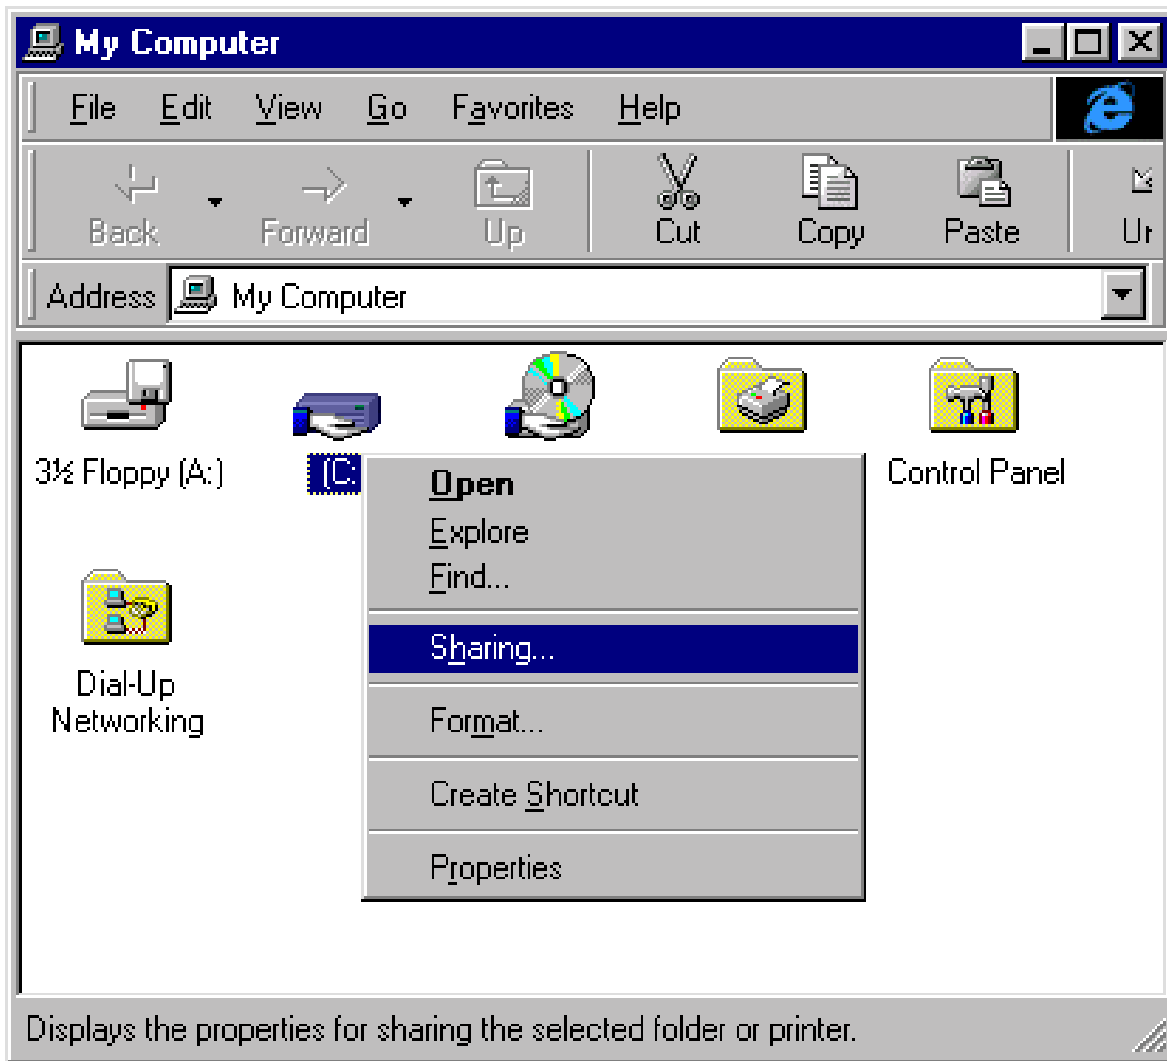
My Computer

File Edit View Go Favorites Help

Back Forward Up Cut Copy Paste Ur

Address My Computer

3½ Floppy (A:)

(C:

Control Panel

Open
Explore
Find...
Sharing...
Format...
Create Shortcut
Properties

Dial-Up Networking

Displays the properties for sharing the selected folder or printer.